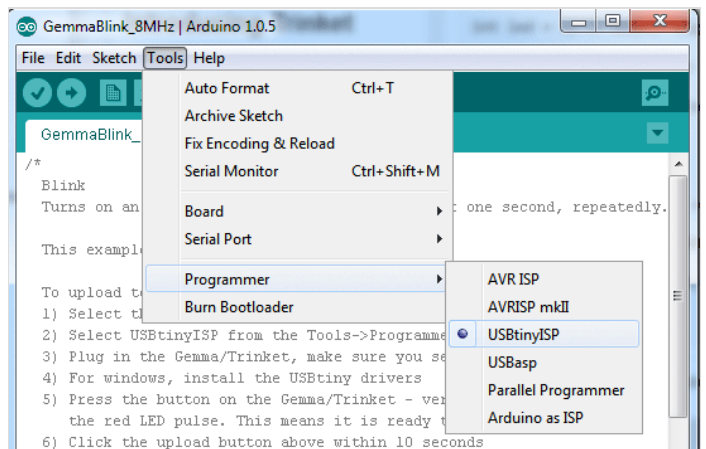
GemmaBlink_8MHz | Arduino 1.0.5

File Edit Sketch Tools Help

GemmaBlink_

Auto Format Ctrl+T
Archive Sketch
Fix Encoding & Reload
Serial Monitor Ctrl+Shift+M
Board
Serial Port
Programmer
Burn Bootloader

AVR ISP
AVRISP mkII
USBtinyISP
USBasp
Parallel Programmer
Arduino as ISP

/*
Blink
Turns on an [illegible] one second, repeatedly.

This exampl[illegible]

To upload t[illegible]
1) Select th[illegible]
2) Select USBtinyISP from the Tools->Programme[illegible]
3) Plug in the Gemma/Trinket, make sure you se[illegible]
4) For windows, install the USBtiny drivers
5) Press the button on the Gemma/Trinket - ver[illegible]
the red LED pulse. This means it is ready t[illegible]
6) Click the upload button above within 10 seconds